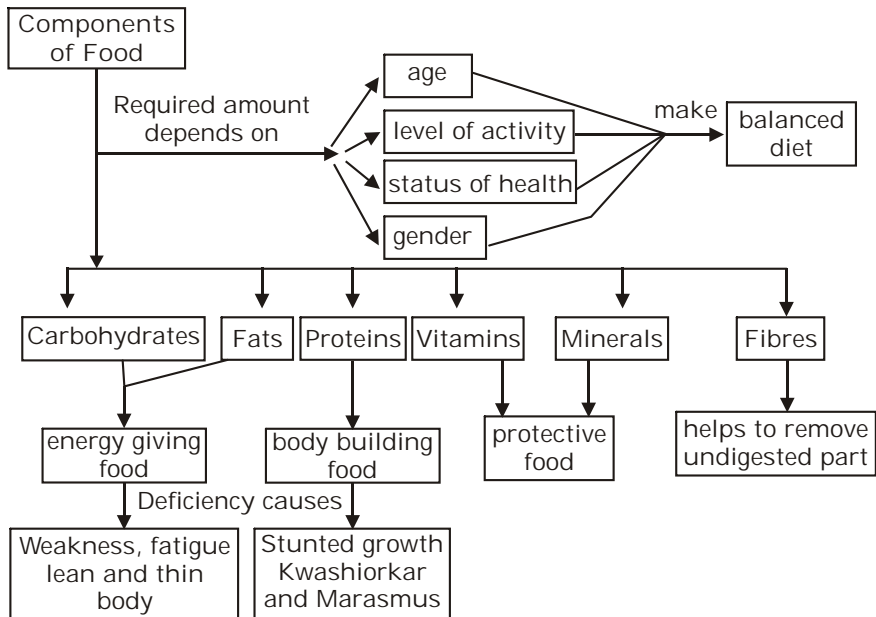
Components of Food

Required amount depends on

age

level of activity

status of health

gender

make

balanced diet

Carbohydrates

Fats

Proteins

Vitamins

Minerals

Fibres

energy giving food

body building food

protective food

helps to remove undigested part

Deficiency causes

Weakness, fatigue lean and thin body

Stunted growth Kwashiorkar and Marasmus